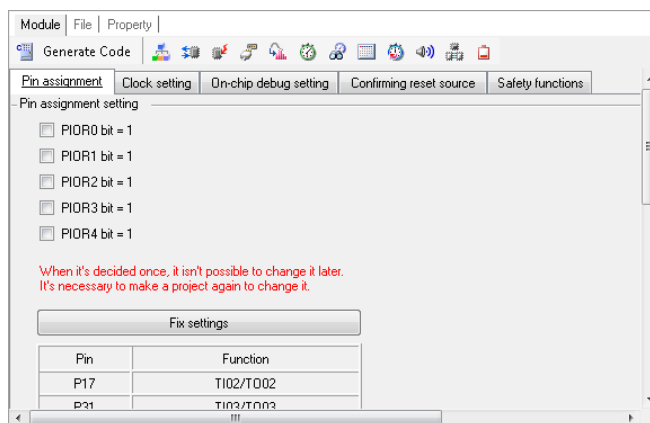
Module | File | Property |

Generate Code

Pin assignment | Clock setting | On-chip debug setting | Confirming reset source | Safety functions

Pin assignment setting

PIOR0 bit = 1

PIOR1 bit = 1

PIOR2 bit = 1

PIOR3 bit = 1

PIOR4 bit = 1

When it's decided once, it isn't possible to change it later.
It's necessary to make a project again to change it.

Fix settings

| Pin | Function |
|---|---|
| P17 | TI02/TO02 |
| P31 | TI03/TO03 |